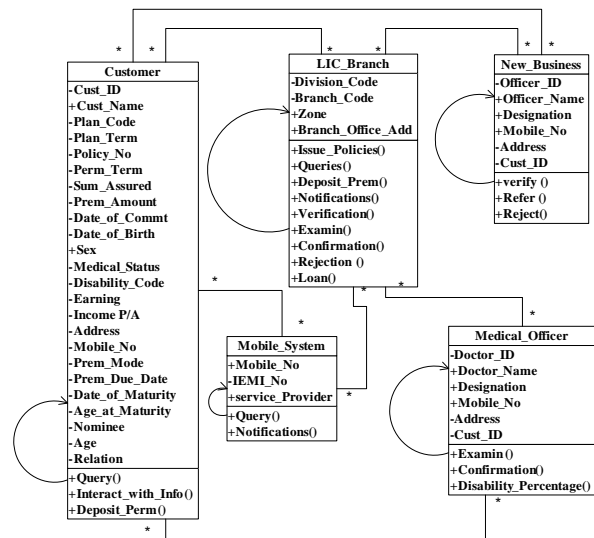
Customer
-Cust_ID
+Cust_Name
-Plan_Code
-Plan_Term
-Policy_No
-Perm_Term
-Sum_Assured
-Prem_Amount
-Date_of_Commt
-Date_of_Birth
+Sex
-Medical_Status
-Disability_Code
-Earning
-Income P/A
-Address
-Mobile_No
-Prem_Mode
-Prem_Due_Date
-Date_of_Maturity
-Age_at_Maturity
-Nominee
-Age
-Relation
+Query()
+Interact_with_Info()
+Deposit_Perm()

LIC_Branch
-Division_Code
-Branch_Code
+Zone
+Branch_Office_Add
+Issue_Policies()
+Queries()
+Deposit_Prem()
+Notifications()
+Verification()
+Examin()
+Confirmation()
+Rejection ()
+Loan()

New_Business
-Officer_ID
+Officer_Name
+Designation
+Mobile_No
-Address
-Cust_ID
+verify ()
+Refer ()
+Reject()

Mobile_System
+Mobile_No
-IEMI_No
+service_Provider
+Query()
+Notifications()

Medical_Officer
-Doctor_ID
+Doctor_Name
+Designation
+Mobile_No
-Address
-Cust_ID
+Examin()
+Confirmation()
+Disability_Percentage()

*
*
*
*
*
*
*
*
*
*
*
*